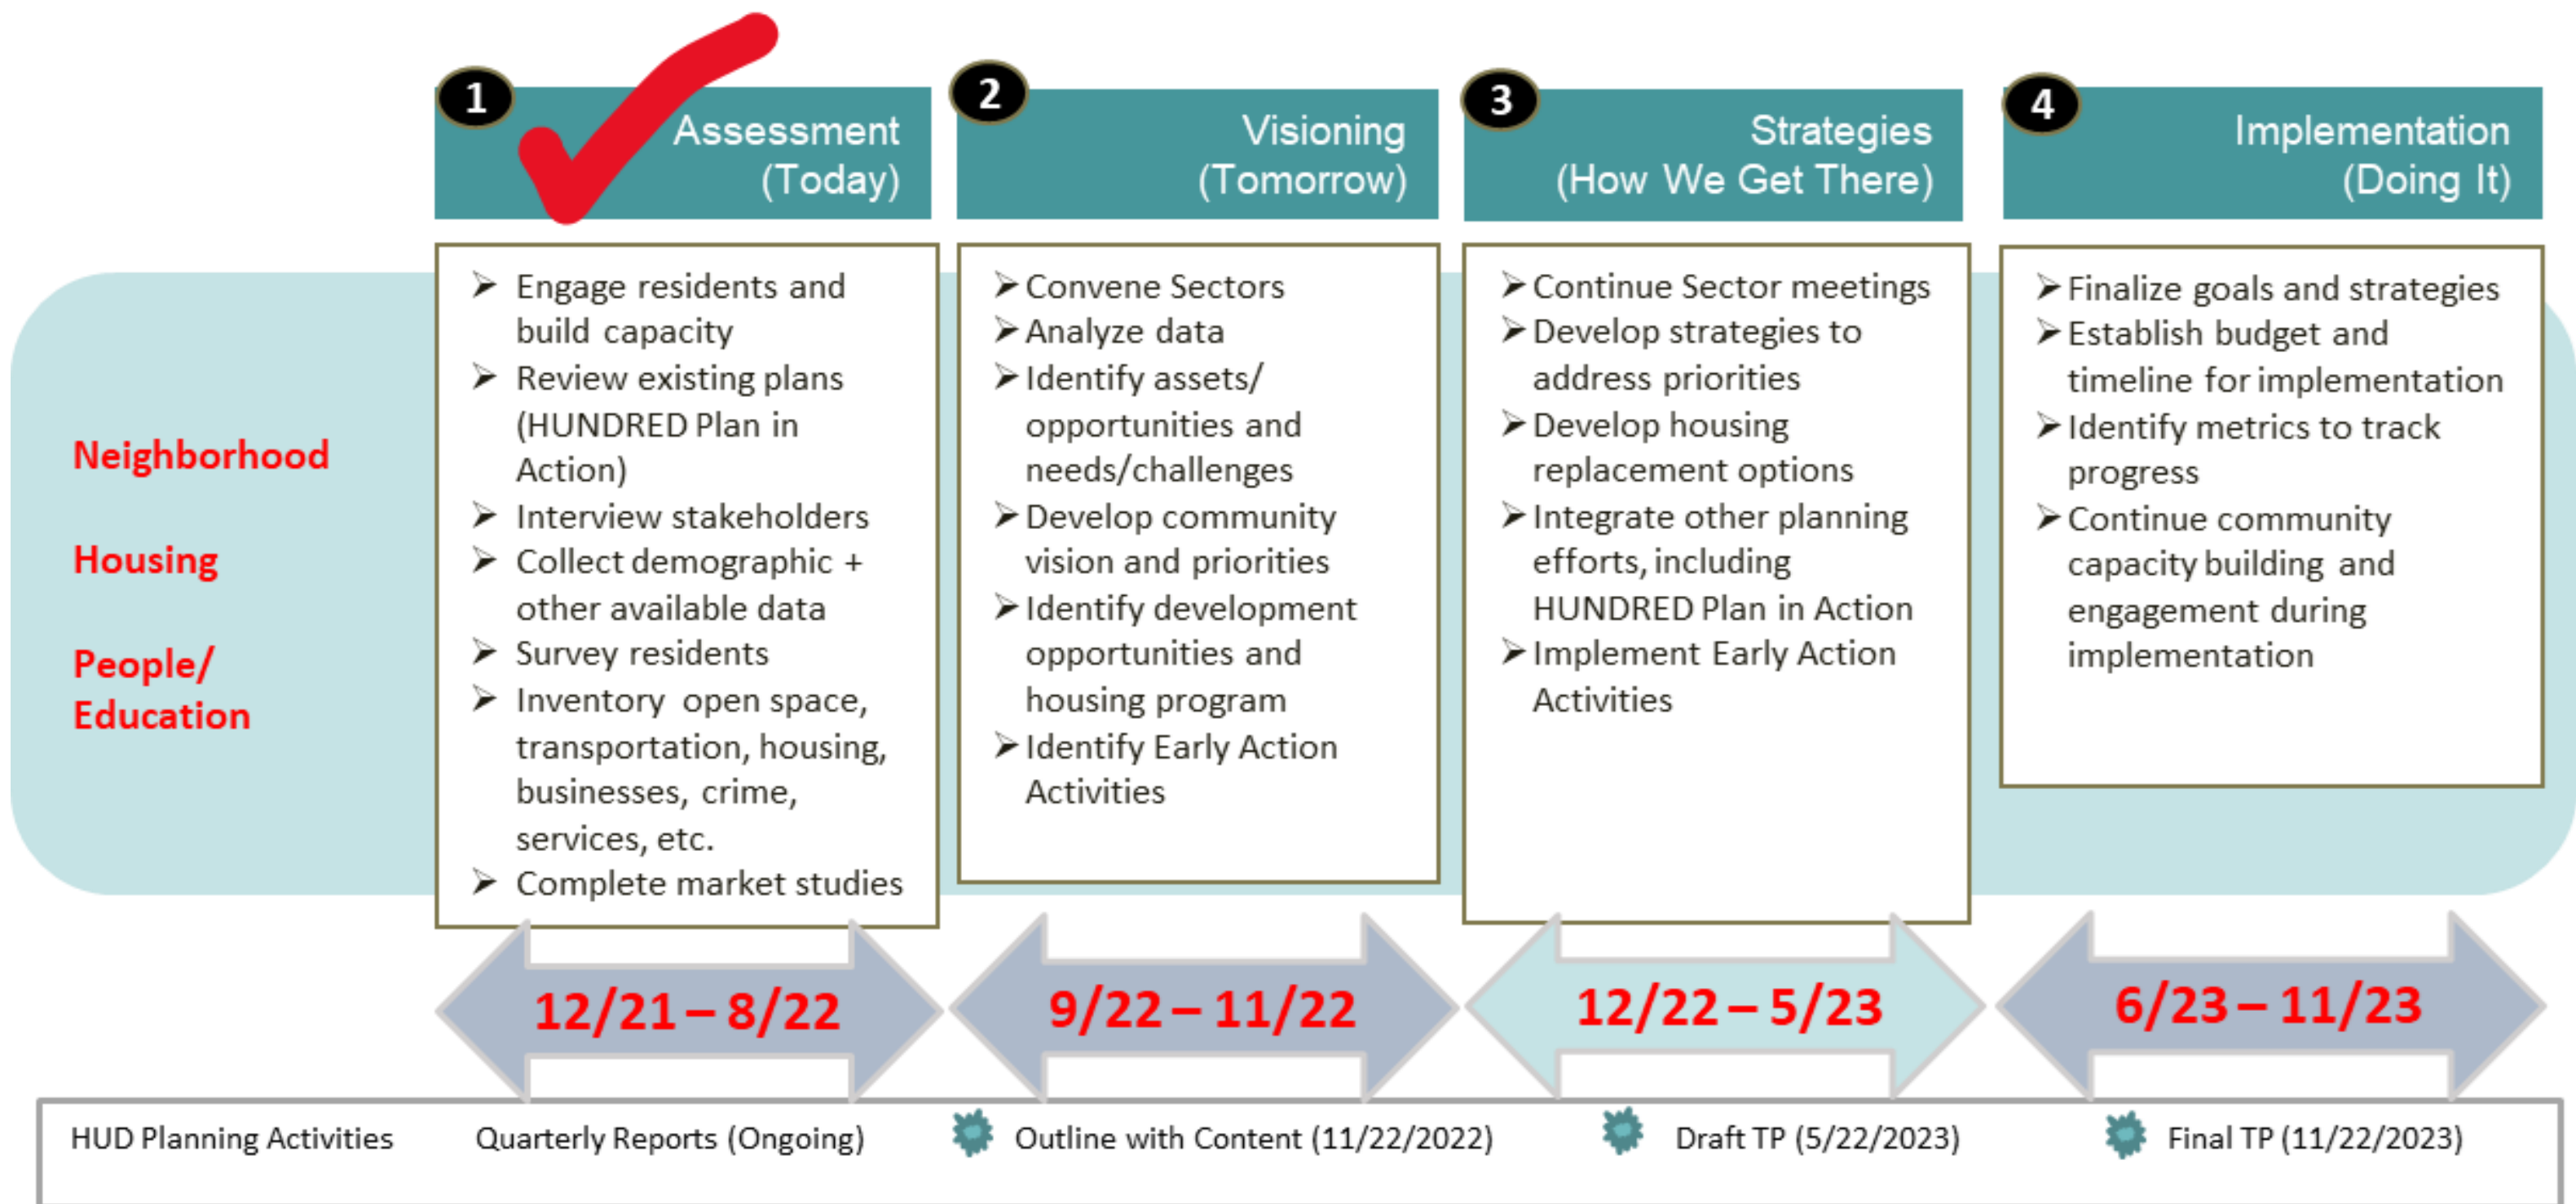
1 Assessment (Today)

2 Visioning (Tomorrow)

3 Strategies (How We Get There)

4 Implementation (Doing It)

Neighborhood

Housing

People/ Education

➢ Engage residents and build capacity
➢ Review existing plans (HUNDRED Plan in Action)
➢ Interview stakeholders
➢ Collect demographic + other available data
➢ Survey residents
➢ Inventory open space, transportation, housing, businesses, crime, services, etc.
➢ Complete market studies

➢ Convene Sectors
➢ Analyze data
➢ Identify assets/ opportunities and needs/challenges
➢ Develop community vision and priorities
➢ Identify development opportunities and housing program
➢ Identify Early Action Activities

➢ Continue Sector meetings
➢ Develop strategies to address priorities
➢ Develop housing replacement options
➢ Integrate other planning efforts, including HUNDRED Plan in Action
➢ Implement Early Action Activities

➢ Finalize goals and strategies
➢ Establish budget and timeline for implementation
➢ Identify metrics to track progress
➢ Continue community capacity building and engagement during implementation

12/21 – 8/22

9/22 – 11/22

12/22 – 5/23

6/23 – 11/23

HUD Planning Activities Quarterly Reports (Ongoing) Outline with Content (11/22/2022) Draft TP (5/22/2023) Final TP (11/22/2023)